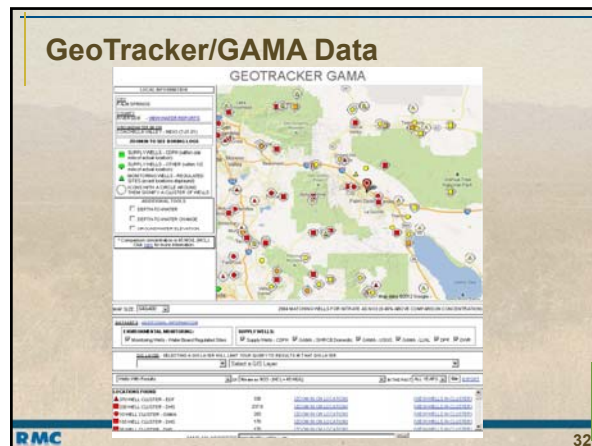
GeoTracker/GAMA Data

GEOTRACKER GAMA

LOCAL INFORMATION

ZOOM IN TO SEE BORING LOGS

SUPPLY WELLS - CDPH

SUPPLY WELLS - OTHER

MONITORING WELLS - REGULATED SITES

ADDITIONAL TOOLS

DEPTH TO WATER

DEPTH TO WATER CHANGE

GROUNDWATER ELEVATION

Palm Springs

Joshua Tree National Park

Map data ©2012 Google

MAP SIZE

ENVIRONMENTAL MONITORING:

Monitoring Wells - Water Board Regulated Sites

SUPPLY WELLS:

Supply Wells - CDPH

Select a GIS Layer

LOCATIONS FOUND

RMC

32